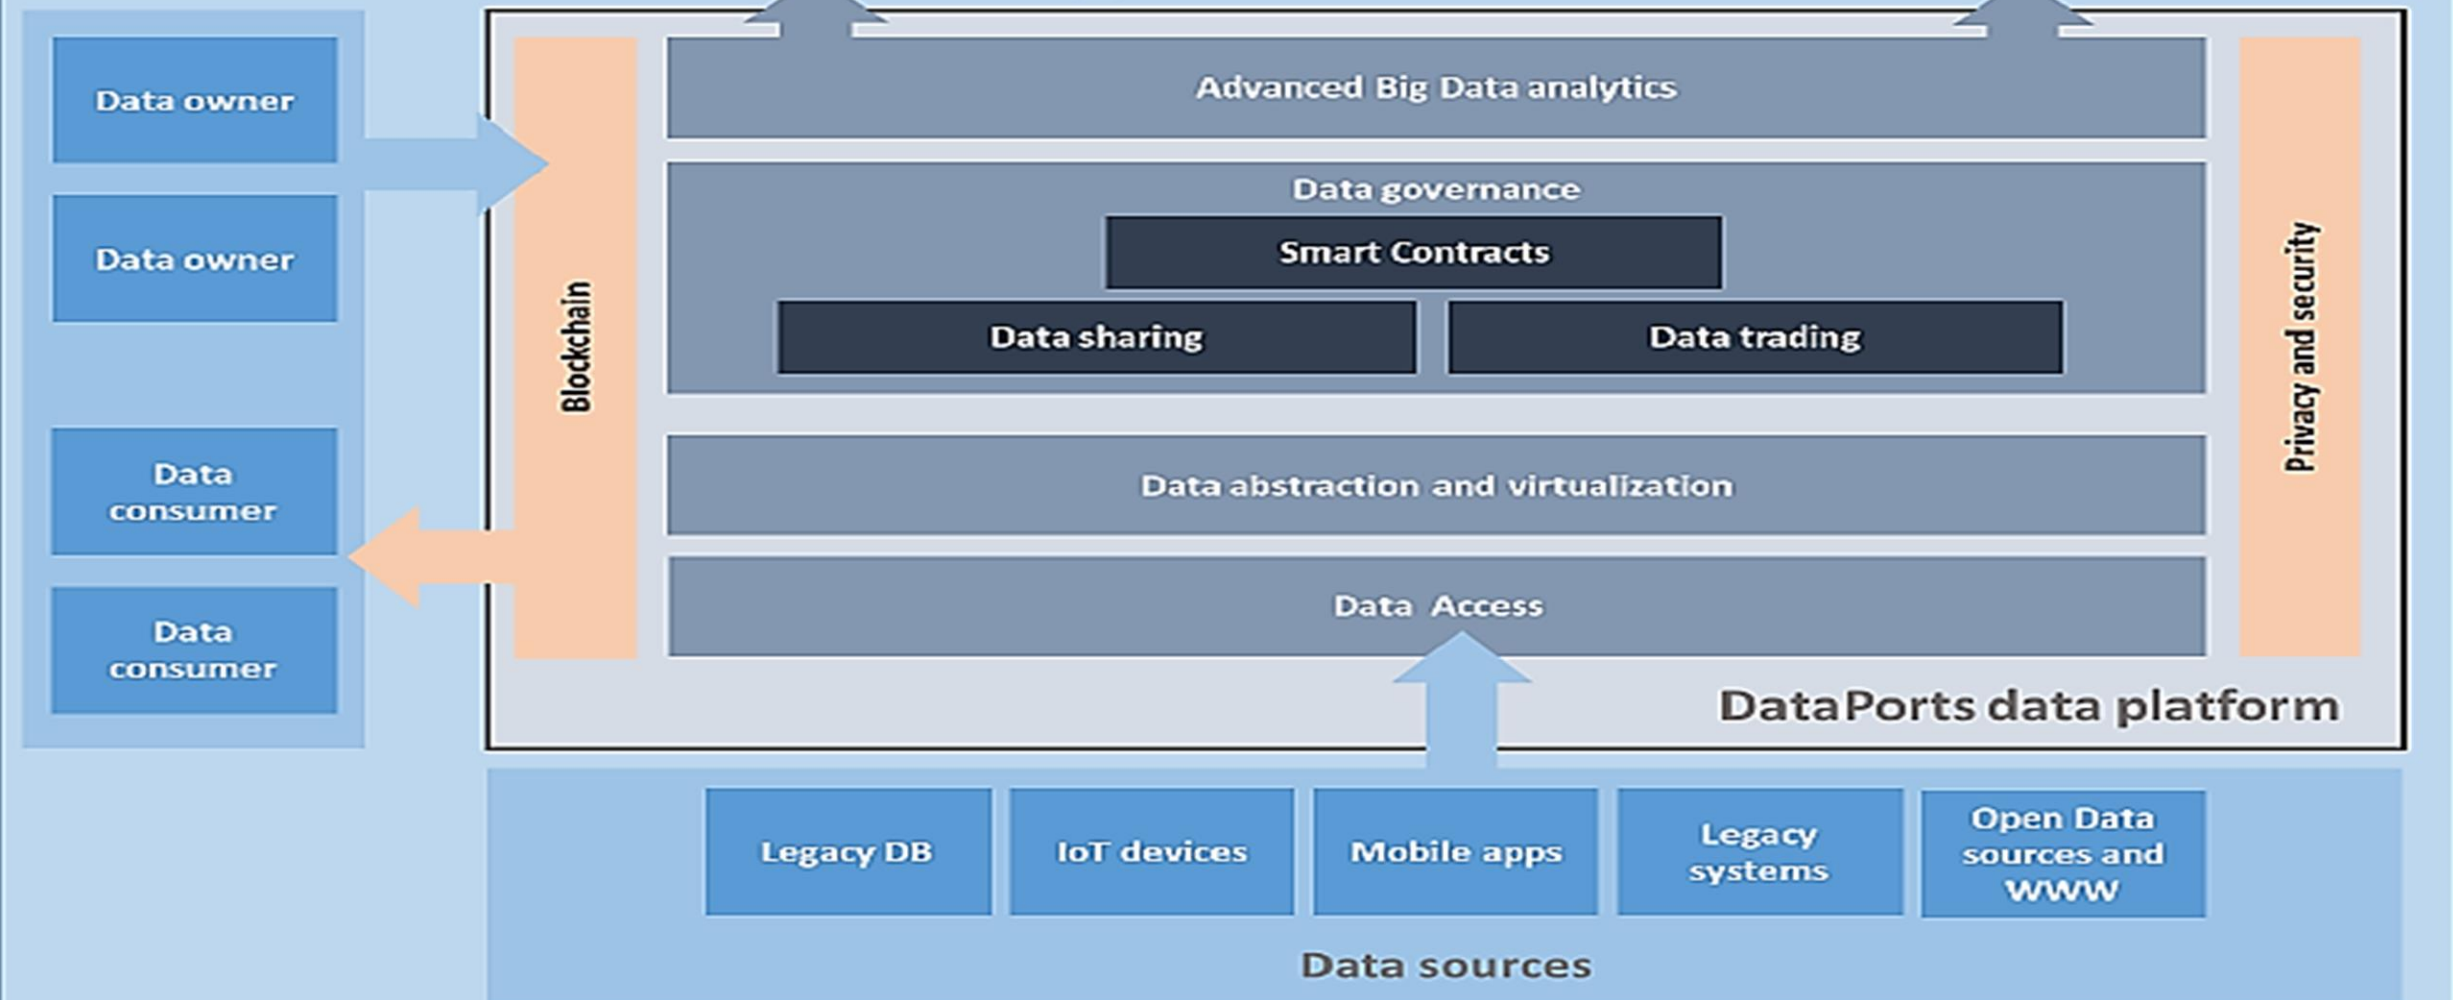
Data owner

Data owner

Data consumer

Data consumer

Blockchain

Advanced Big Data analytics

Data governance

Smart Contracts

Data sharing

Data trading

Data abstraction and virtualization

Data Access

Privacy and security

DataPorts data platform

Legacy DB

IoT devices

Mobile apps

Legacy systems

Open Data sources and WWW

Data sources